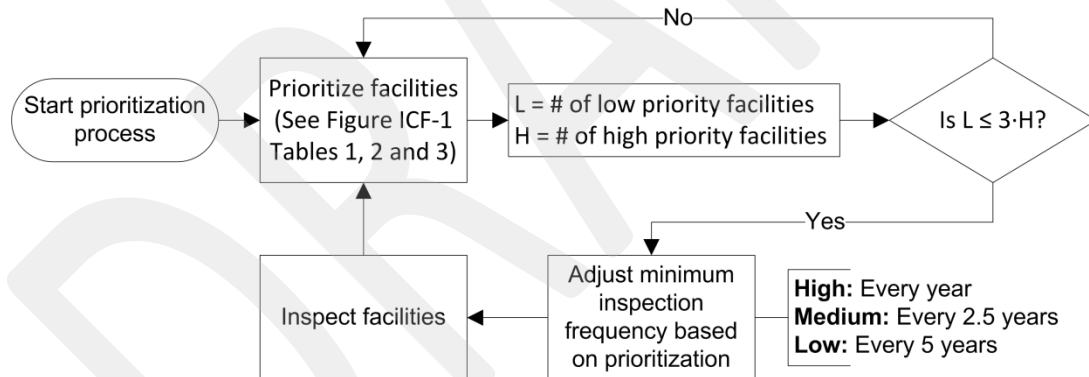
No

Start prioritization process

Prioritize facilities (See Figure ICF-1 Tables 1, 2 and 3)

L = # of low priority facilities
H = # of high priority facilities

Is L ≤ 3·H?

Yes

Inspect facilities

Adjust minimum inspection frequency based on prioritization

**High:** Every year
**Medium:** Every 2.5 years
**Low:** Every 5 years